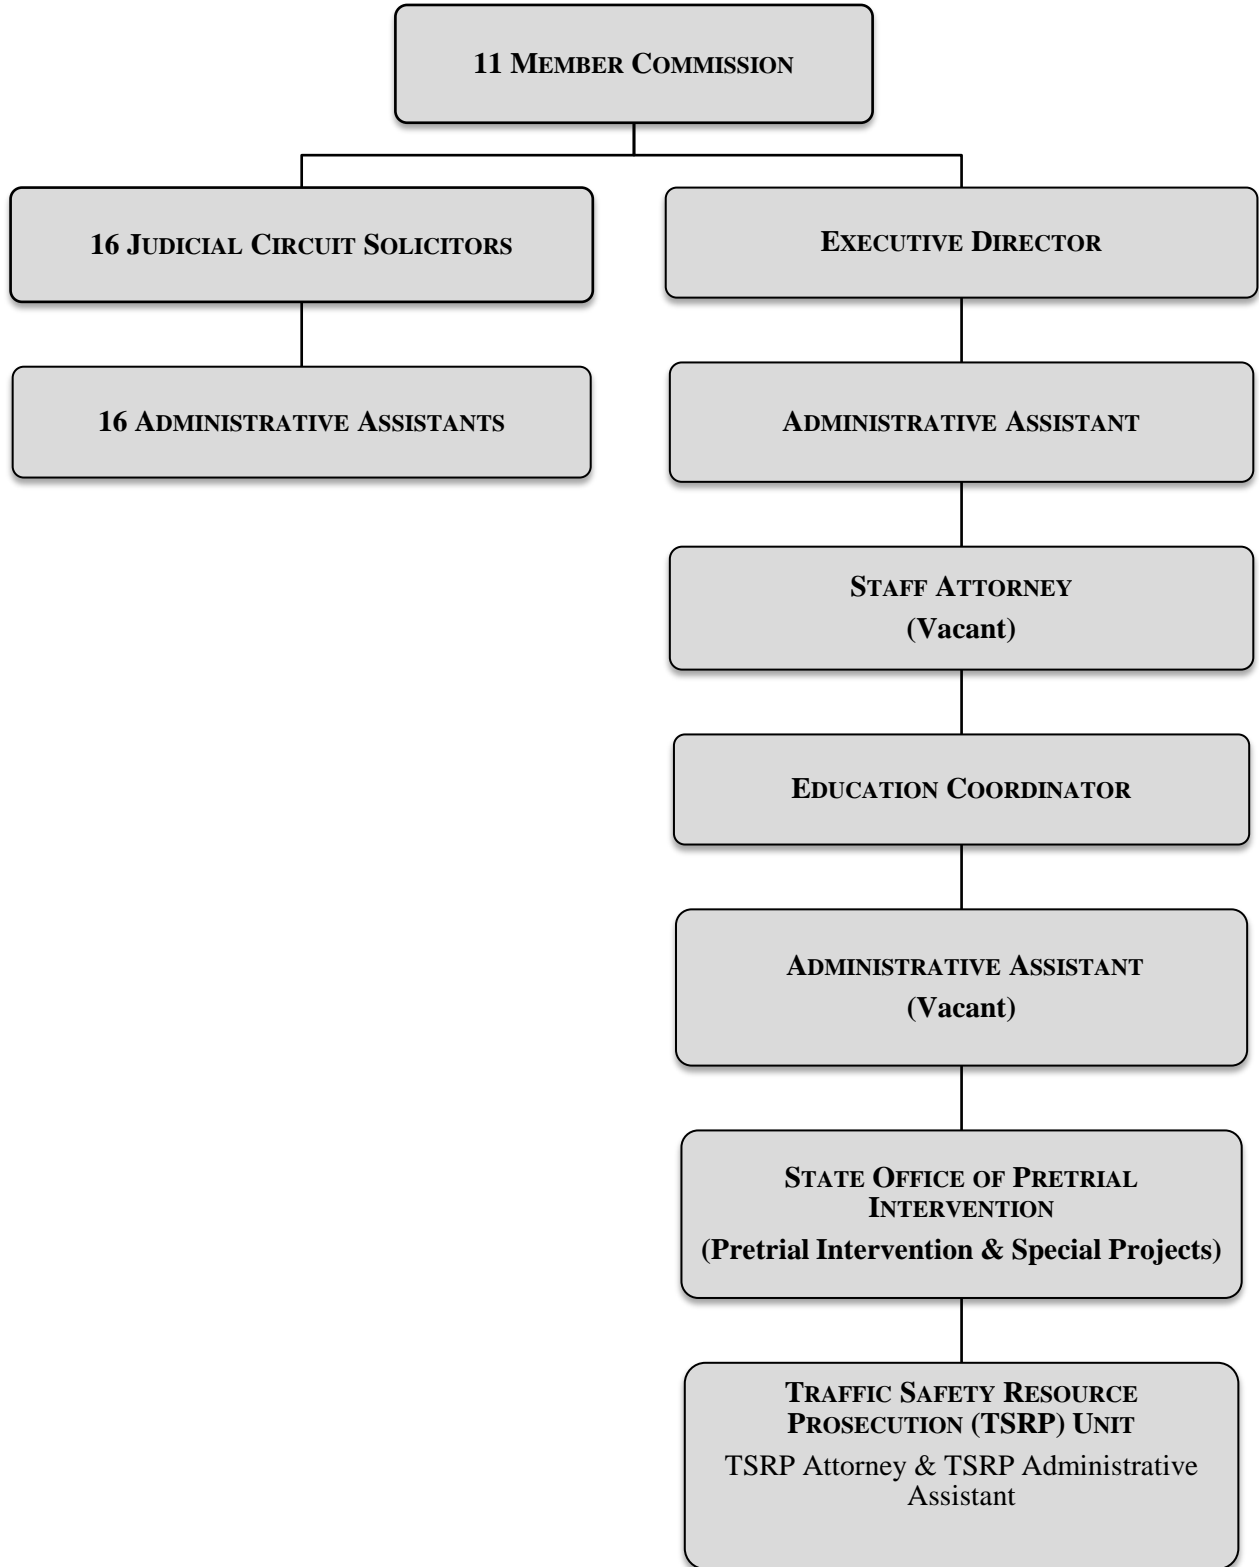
11 MEMBER COMMISSION

16 JUDICIAL CIRCUIT SOLICITORS

16 ADMINISTRATIVE ASSISTANTS

EXECUTIVE DIRECTOR

ADMINISTRATIVE ASSISTANT

STAFF ATTORNEY
(Vacant)

EDUCATION COORDINATOR

ADMINISTRATIVE ASSISTANT
(Vacant)

STATE OFFICE OF PRETRIAL INTERVENTION
(Pretrial Intervention & Special Projects)

TRAFFIC SAFETY RESOURCE PROSECUTION (TSRP) UNIT
TSRP Attorney & TSRP Administrative Assistant